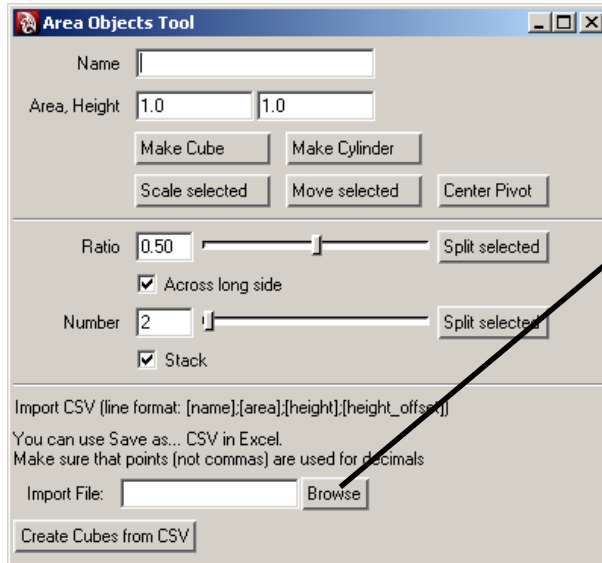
Area Objects Tool

Name

Area, Height 1.0 1.0

Make Cube

Make Cylinder

Scale selected

Move selected

Center Pivot

Ratio 0.50

Split selected

☑ Across long side

Number 2

Split selected

☑ Stack

Import CSV (line format: [name];[area];[height];[height_offset])

You can use Save as... CSV in Excel.
Make sure that points (not commas) are used for decimals

Import File:

Browse

Create Cubes from CSV